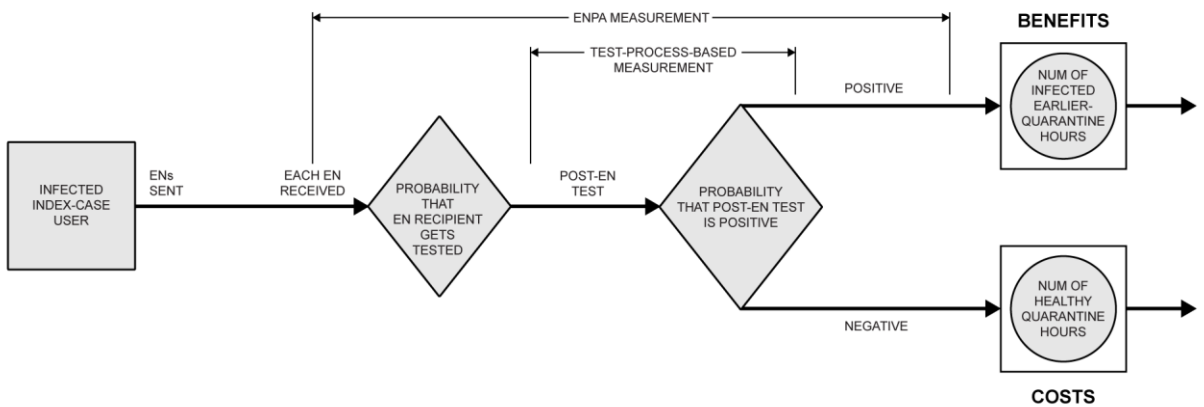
ENPA MEASUREMENT

BENEFITS

TEST-PROCESS-BASED MEASUREMENT

POSITIVE

NUM OF INFECTED EARLIER-QUARANTINE HOURS

INFECTED INDEX-CASE USER

ENs SENT

EACH EN RECEIVED

PROBABILITY THAT EN RECIPIENT GETS TESTED

POST-EN TEST

PROBABILITY THAT POST-EN TEST IS POSITIVE

NUM OF HEALTHY QUARANTINE HOURS

NEGATIVE

COSTS